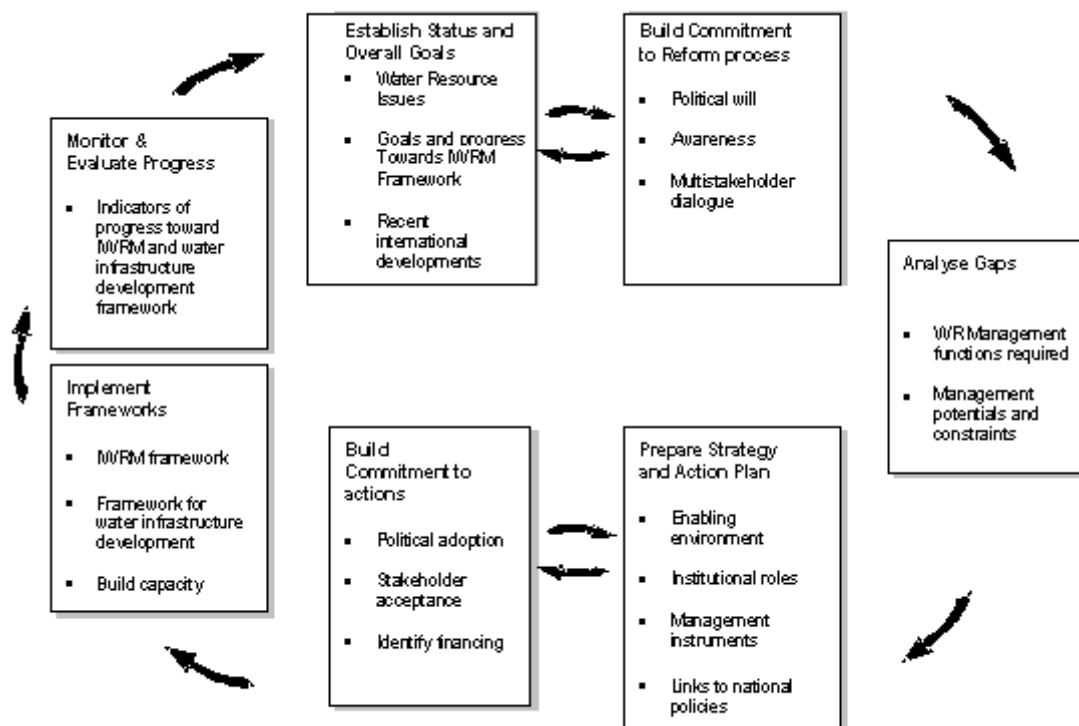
Establish Status and Overall Goals

- Water Resource Issues
- Goals and progress Towards IWRM Framework
- Recent international developments

Build Commitment to Reform process

- Political will
- Awareness
- Multistakeholder dialogue

Monitor & Evaluate Progress

- Indicators of progress toward IWRM and water infrastructure development framework

Analyse Gaps

- WR Management functions required
- Management potentials and constraints

Implement Frameworks

- IWRM framework
- Framework for water infrastructure development
- Build capacity

Build Commitment to actions

- Political adoption
- Stakeholder acceptance
- Identify financing

Prepare Strategy and Action Plan

- Enabling environment
- Institutional roles
- Management instruments
- Links to national policies